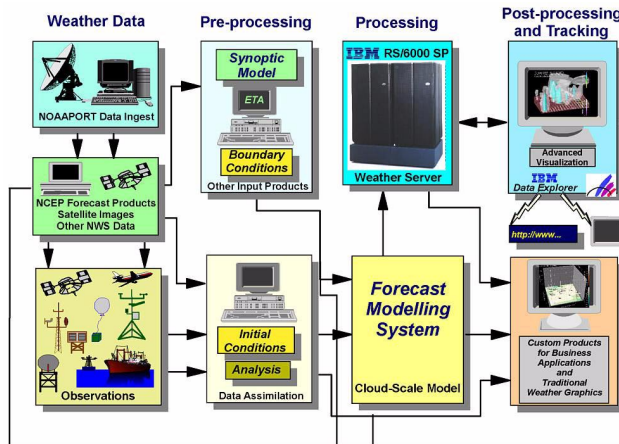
Weather Data

Pre-processing

Processing

Post-processing and Tracking

NOAAPORT Data Ingest

Synoptic Model

ETA

Boundary Conditions

Other Input Products

IBM RS/6000 SP

Weather Server

Advanced Visualization

IBM Data Explorer

http://www...

NCEP Forecast Products Satellite Images Other NWS Data

Initial Conditions

Analysis

Data Assimilation

Forecast Modelling System

Cloud-Scale Model

Custom Products for Business Applications and Traditional Weather Graphics

Observations